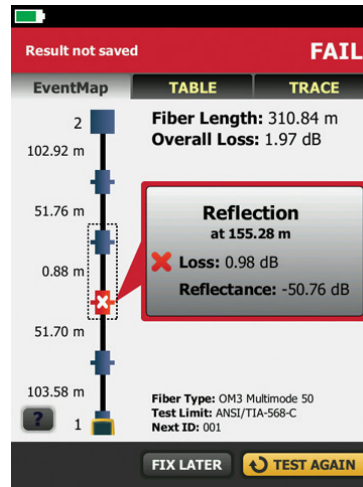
Result not saved
FAIL

EventMap
TABLE
TRACE

2
102.92 m
51.76 m
0.88 m
51.70 m
103.58 m
?
1

Fiber Length: 310.84 m
Overall Loss: 1.97 dB

Reflection
at 155.28 m
Loss: 0.98 dB
Reflectance: -50.76 dB

Fiber Type: OM3 Multimode 50
Test Limit: ANSI/TIA-568-C
Next ID: 001

FIX LATER
TEST AGAIN